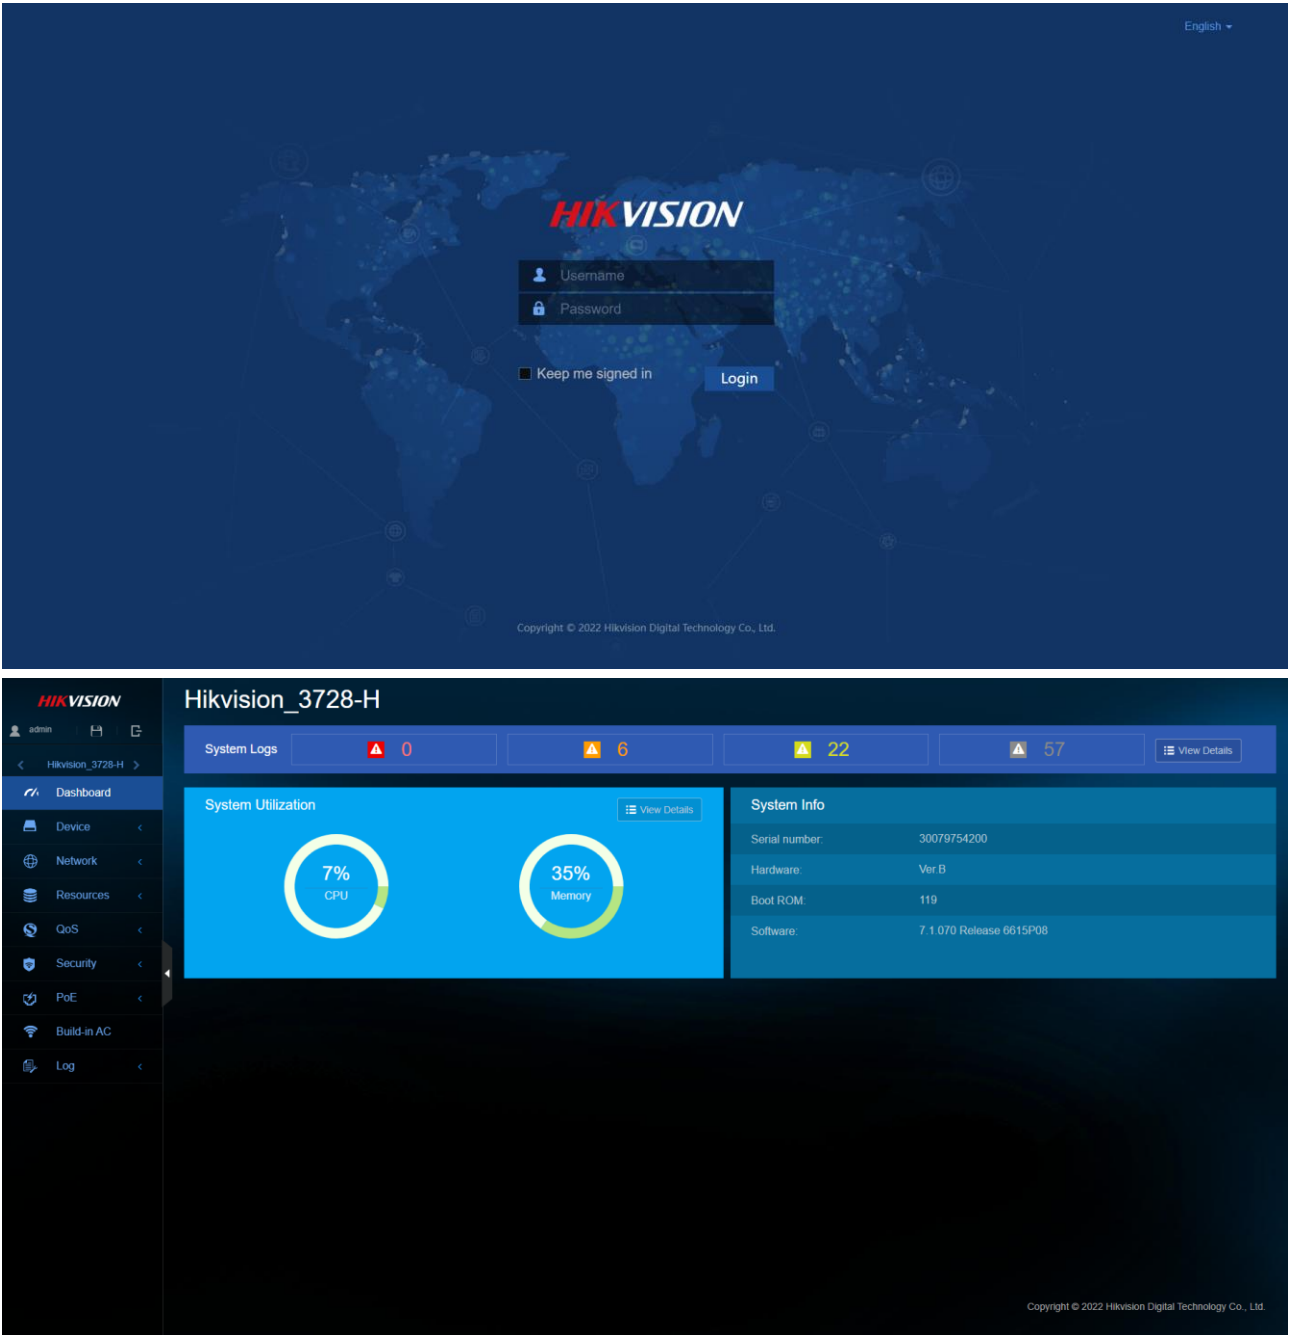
English

HIKVISION

Username

Password

Keep me signed in

Login

Copyright © 2022 Hikvision Digital Technology Co., Ltd.

HIKVISION

admin

Hikvision_3728-H

Dashboard

Device

Network

Resources

QoS

Security

PoE

Build-in AC

Log

Hikvision_3728-H

System Logs

0

6

22

57

View Details

System Utilization

View Details

7%
CPU

35%
Memory

System Info

| | |
|---|---|
| Serial number: | 30079754200 |
| Hardware: | Ver.B |
| Boot ROM: | 119 |
| Software: | 7.1.070 Release 6615P08 |

Copyright © 2022 Hikvision Digital Technology Co., Ltd.